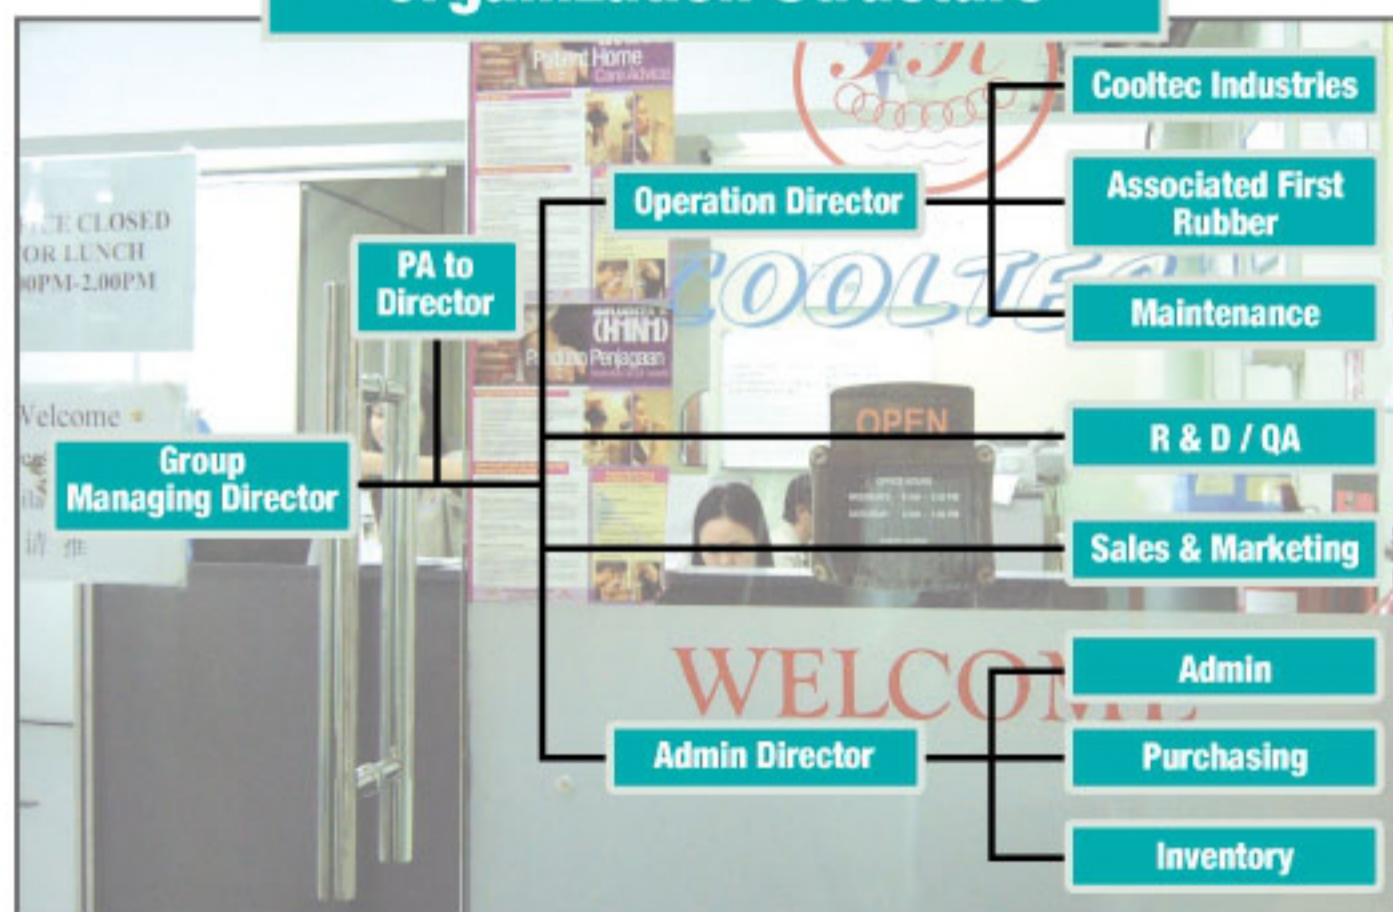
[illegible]

Group Managing Director

PA to Director

Operation Director

Cooltec Industries

Associated First Rubber

Maintenance

R & D / QA

Sales & Marketing

Admin Director

Admin

Purchasing

Inventory

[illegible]CE CLOSED
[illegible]OR LUNCH
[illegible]0PM-2.00PM

Welcome

Patient Home Care Advice

(H1N1)

Panduan Penjagaan

COOLTE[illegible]

OPEN

WELCO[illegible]